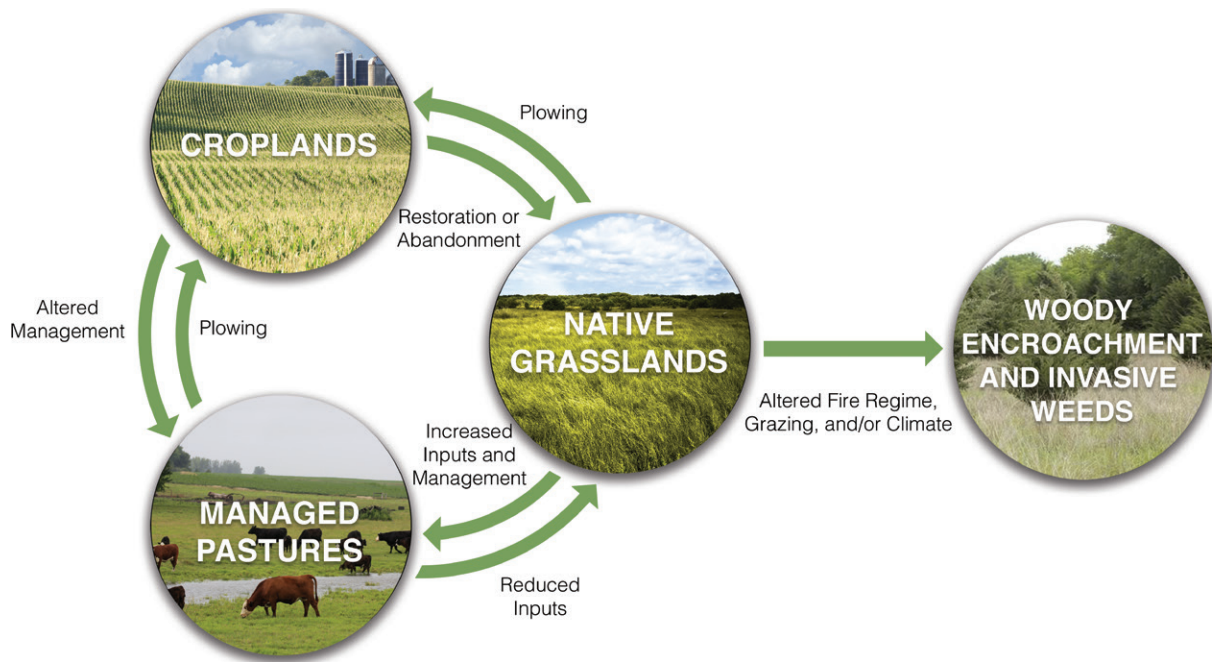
CROPLANDS

Plowing

Restoration or Abandonment

Altered Management

Plowing

NATIVE GRASSLANDS

WOODY ENCROACHMENT AND INVASIVE WEEDS

Altered Fire Regime, Grazing, and/or Climate

Increased Inputs and Management

MANAGED PASTURES

Reduced Inputs